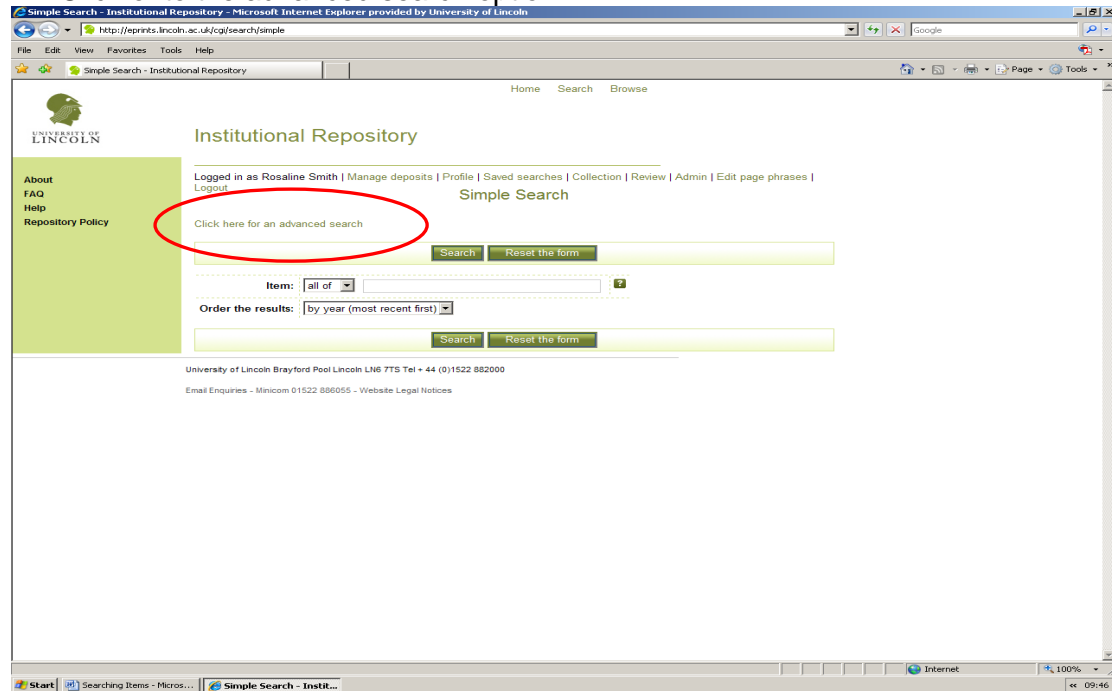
Simple Search - Institutional Repository - Microsoft Internet Explorer provided by University of Lincoln

http://eprints.lincoln.ac.uk/cgi/search/simple

Google

File Edit View Favorites Tools Help

Simple Search - Institutional Repository

Page Tools

Home Search Browse

UNIVERSITY OF LINCOLN

Institutional Repository

About
FAQ
Help
Repository Policy

Logged in as Rosaline Smith | Manage deposits | Profile | Saved searches | Collection | Review | Admin | Edit page phrases | Logout

Simple Search

Click here for an advanced search

Search Reset the form

Item: all of ?

Order the results: by year (most recent first)

Search Reset the form

University of Lincoln Brayford Pool Lincoln LN6 7TS Tel + 44 (0)1522 882000

Email Enquiries - Minicom 01522 886055 - Website Legal Notices

Internet 100%

Start Searching Items - Micros... Simple Search - Instit... 09:46